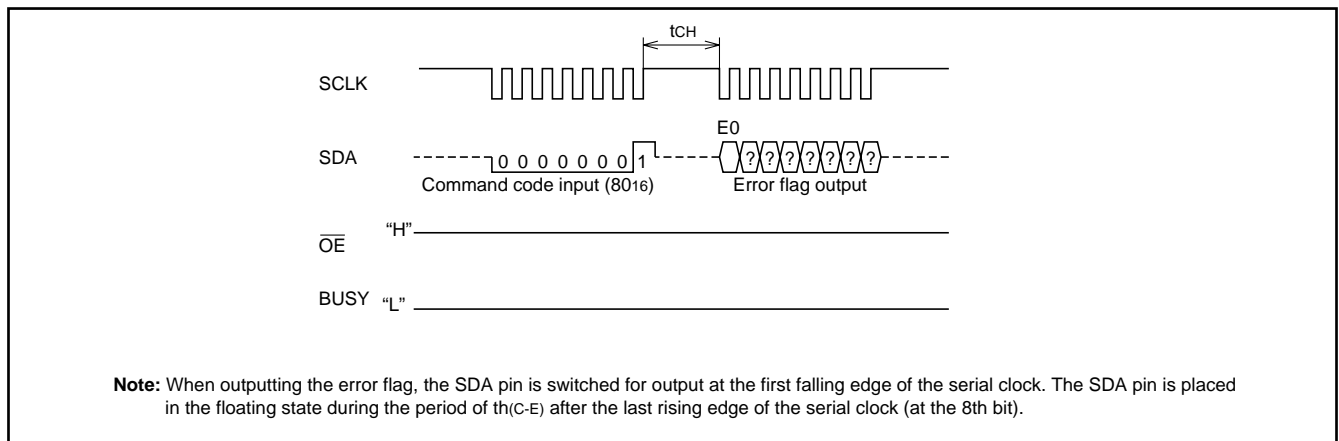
tCH

SCLK

SDA

0 0 0 0 0 0 0 1

E0

? ? ? ? ? ? ?

Command code input (80$_{16}$)

Error flag output

$\overline{OE}$ "H"

BUSY "L"

**Note:** When outputting the error flag, the SDA pin is switched for output at the first falling edge of the serial clock. The SDA pin is placed in the floating state during the period of th(C-E) after the last rising edge of the serial clock (at the 8th bit).